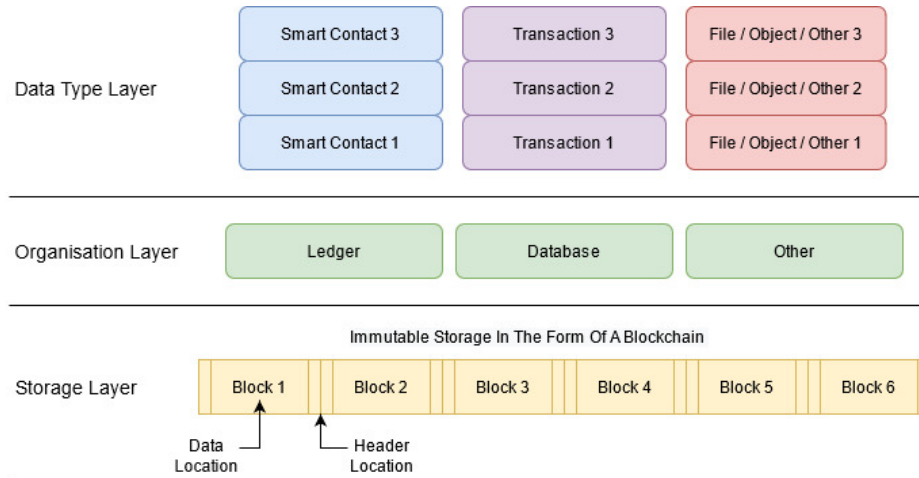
Data Type Layer

Smart Contact 3
Smart Contact 2
Smart Contact 1

Transaction 3
Transaction 2
Transaction 1

File / Object / Other 3
File / Object / Other 2
File / Object / Other 1

Organisation Layer

Ledger
Database
Other

Immutable Storage In The Form Of A Blockchain

Storage Layer

Block 1
Block 2
Block 3
Block 4
Block 5
Block 6

Data Location
Header Location